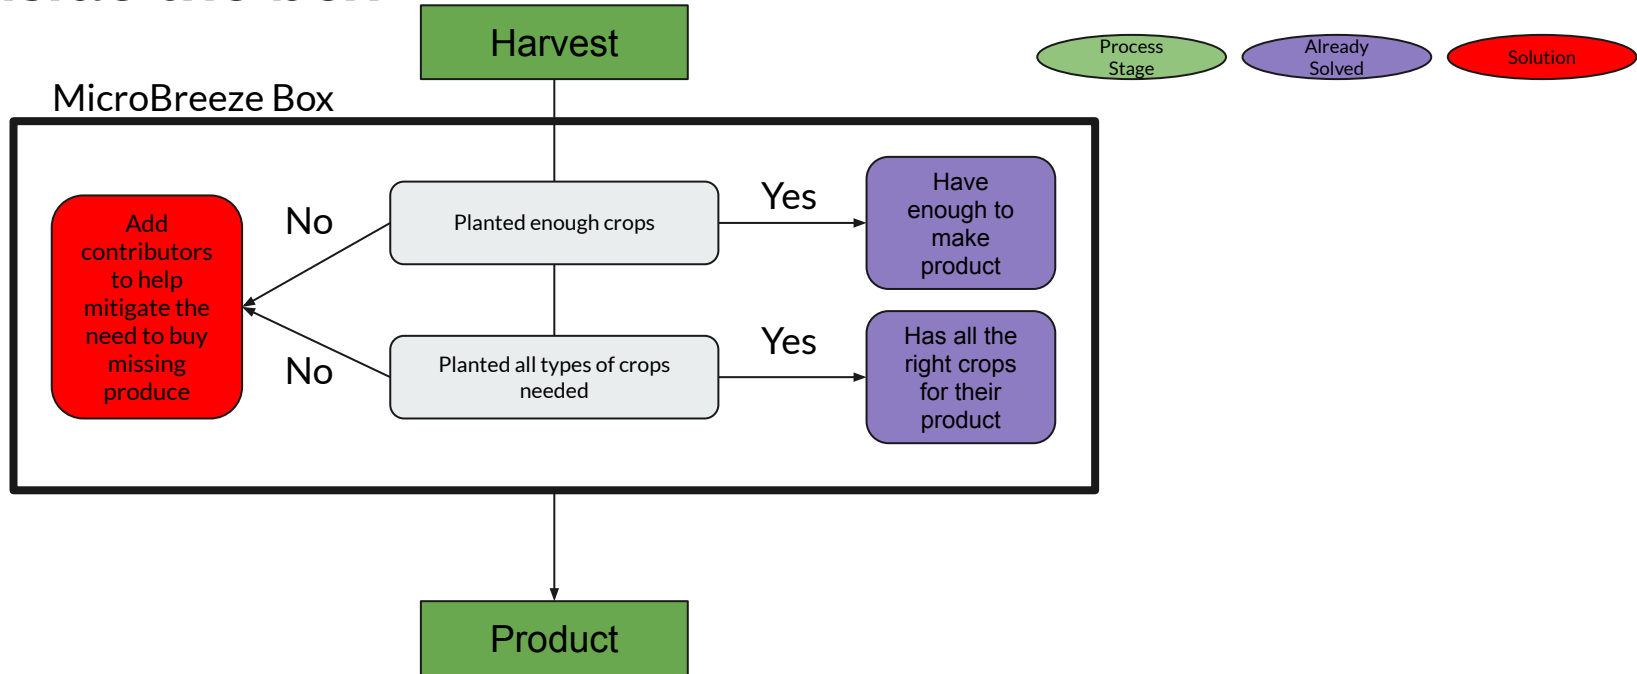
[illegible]

Harvest

Process Stage

Already Solved

Solution

MicroBreeze Box

Add contributors to help mitigate the need to buy missing produce

No

Planted enough crops

Yes

Have enough to make product

No

Planted all types of crops needed

Yes

Has all the right crops for their product

Product